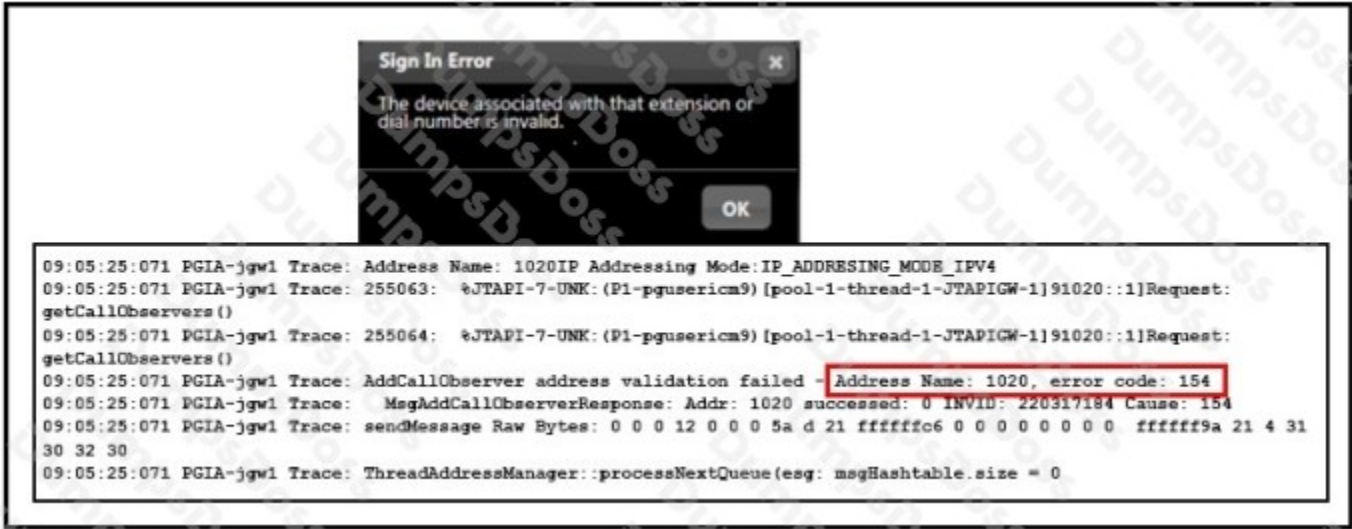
Sign In Error

The device associated with that extension or dial number is invalid.

OK

09:05:25:071 PGIA-jgw1 Trace: Address Name: 1020IP Addressing Mode:IP_ADDRESING_MODE_IPV4
09:05:25:071 PGIA-jgw1 Trace: 255063: %JTAPI-7-UNK:(P1-pguser icm9)[pool-1-thread-1-JTAPIGW-1]91020::1]Request: getCallObservers()
09:05:25:071 PGIA-jgw1 Trace: 255064: %JTAPI-7-UNK:(P1-pguser icm9)[pool-1-thread-1-JTAPIGW-1]91020::1]Request: getCallObservers()
09:05:25:071 PGIA-jgw1 Trace: AddCallObserver address validation failed - Address Name: 1020, error code: 154
09:05:25:071 PGIA-jgw1 Trace: MsgAddCallObserverResponse: Addr: 1020 successed: 0 INVID: 220317184 Cause: 154
09:05:25:071 PGIA-jgw1 Trace: sendMessage Raw Bytes: 0 0 0 12 0 0 0 5a d 21 ffffffc6 0 0 0 0 0 0 0 0 ffffff9a 21 4 31 30 32 30
09:05:25:071 PGIA-jgw1 Trace: ThreadAddressManager::processNextQueue(esg: msgHashtable.size = 0

DumpsBoss